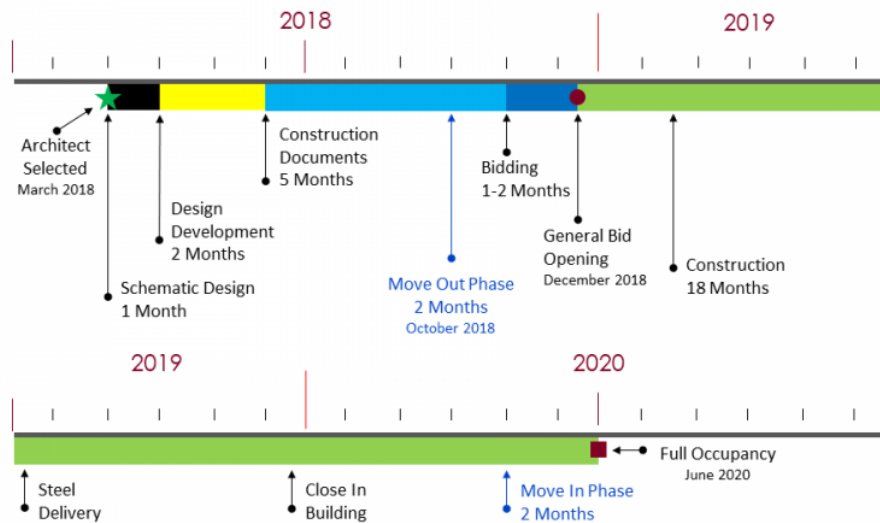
2018

2019

Architect Selected
March 2018

Schematic Design
1 Month

Design Development
2 Months

Construction Documents
5 Months

Move Out Phase
2 Months
October 2018

Bidding
1-2 Months

General Bid Opening
December 2018

Construction
18 Months

2019

2020

Steel Delivery

Close In Building

Move In Phase
2 Months

Full Occupancy
June 2020